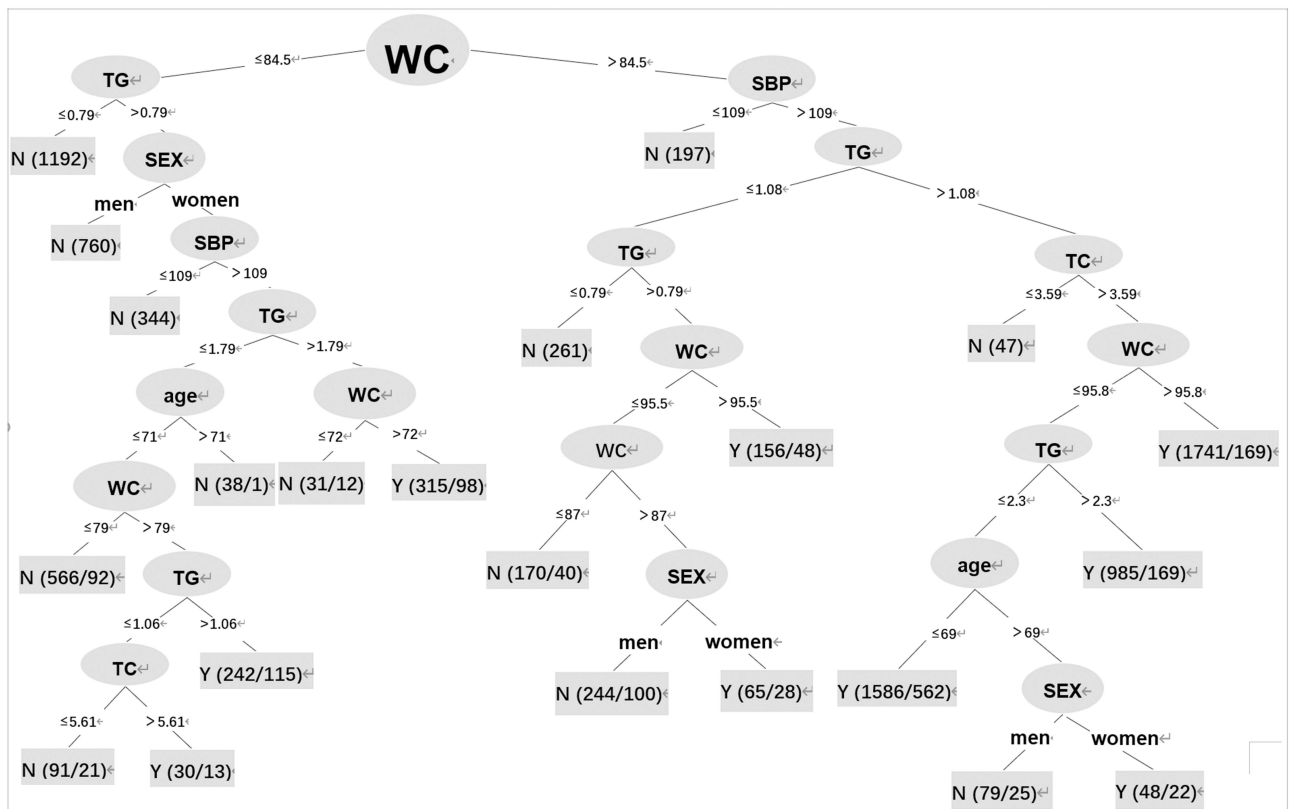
WC

≤84.5
>84.5

TG
≤0.79
>0.79
N (1192)
SEX
men
women
N (760)
SBP
≤109
>109
N (344)
TG
≤1.79
>1.79
age
≤71
>71
WC
≤79
>79
N (566/92)
TG
≤1.06
>1.06
TC
≤5.61
>5.61
N (91/21)
Y (30/13)
Y (242/115)
N (38/1)
WC
≤72
>72
N (31/12)
Y (315/98)

SBP
≤109
>109
N (197)
TG
≤1.08
>1.08
TG
≤0.79
>0.79
N (261)
WC
≤95.5
>95.5
WC
≤87
>87
N (170/40)
SEX
men
women
N (244/100)
Y (65/28)
Y (156/48)
TC
≤3.59
>3.59
N (47)
WC
≤95.8
>95.8
TG
≤2.3
>2.3
age
≤69
>69
Y (1586/562)
SEX
men
women
N (79/25)
Y (48/22)
Y (985/169)
Y (1741/169)